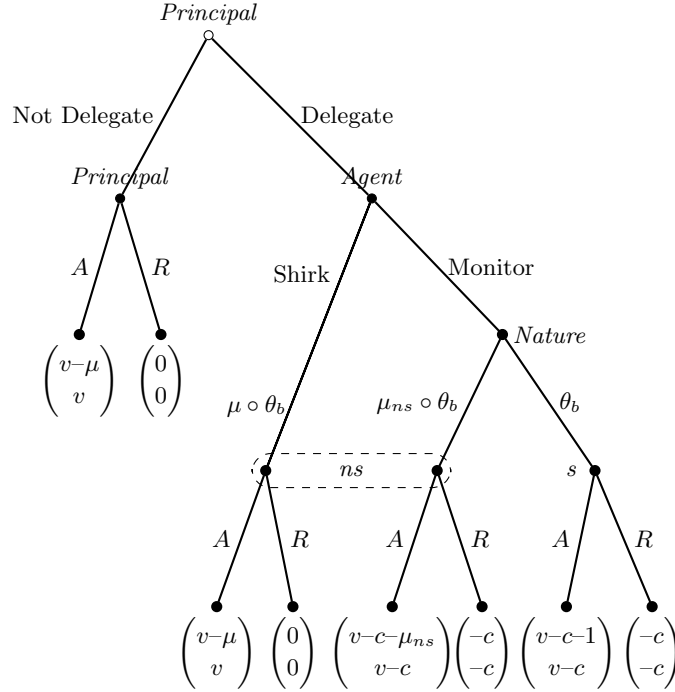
*Principal*

Not Delegate

Delegate

*Principal*

*Agent*

$A$

$R$

Shirk

Monitor

*Nature*

$\begin{pmatrix} v-\mu \\ v \end{pmatrix}$ $\begin{pmatrix} 0 \\ 0 \end{pmatrix}$

$\mu \circ \theta_b$

$\mu_{ns} \circ \theta_b$

$\theta_b$

$ns$

$s$

$A$ $R$ $A$ $R$ $A$ $R$

$\begin{pmatrix} v-\mu \\ v \end{pmatrix}$ $\begin{pmatrix} 0 \\ 0 \end{pmatrix}$ $\begin{pmatrix} v-c-\mu_{ns} \\ v-c \end{pmatrix}$ $\begin{pmatrix} -c \\ -c \end{pmatrix}$ $\begin{pmatrix} v-c-1 \\ v-c \end{pmatrix}$ $\begin{pmatrix} -c \\ -c \end{pmatrix}$